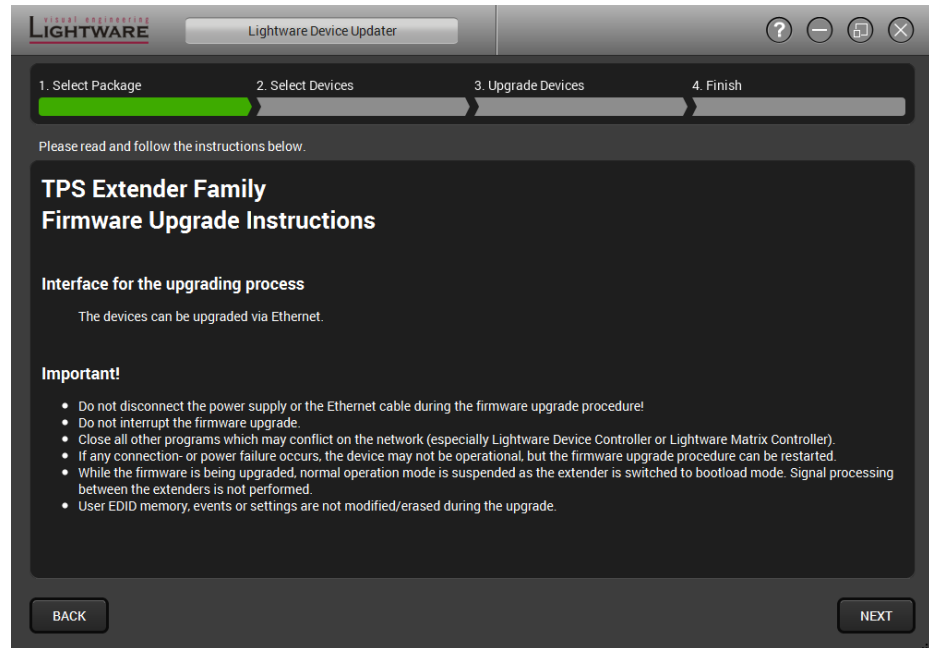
visual engineering
LIGHTWARE

Lightware Device Updater

?

1. Select Package
2. Select Devices
3. Upgrade Devices
4. Finish

Please read and follow the instructions below.

TPS Extender Family
Firmware Upgrade Instructions

Interface for the upgrading process

The devices can be upgraded via Ethernet.

Important!

- Do not disconnect the power supply or the Ethernet cable during the firmware upgrade procedure!
- Do not interrupt the firmware upgrade.
- Close all other programs which may conflict on the network (especially Lightware Device Controller or Lightware Matrix Controller).
- If any connection- or power failure occurs, the device may not be operational, but the firmware upgrade procedure can be restarted.
- While the firmware is being upgraded, normal operation mode is suspended as the extender is switched to bootload mode. Signal processing between the extenders is not performed.
- User EDID memory, events or settings are not modified/erased during the upgrade.

BACK

NEXT